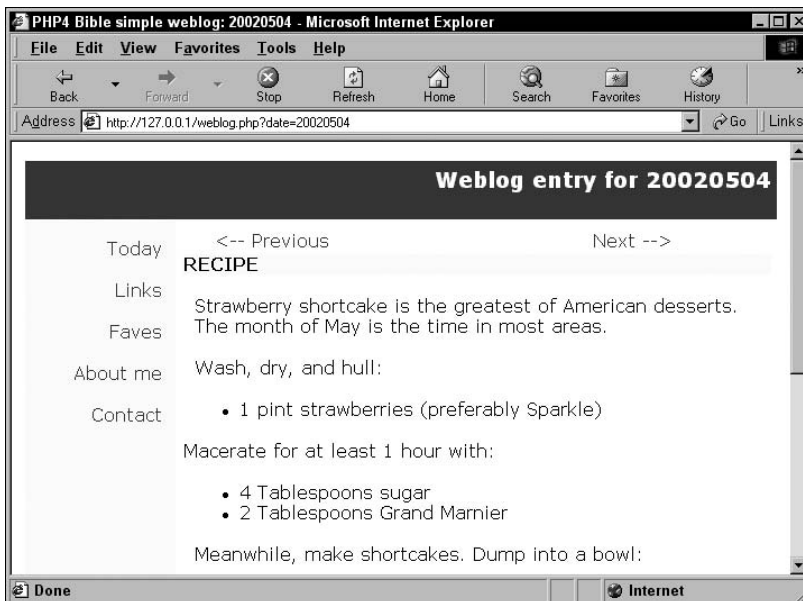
PHP4 Bible simple weblog: 20020504 - Microsoft Internet Explorer

File Edit View Favorites Tools Help

Back Forward Stop Refresh Home Search Favorites History

Address http://127.0.0.1/weblog.php?date=20020504 Go Links

Weblog entry for 20020504

Today

Links

Faves

About me

Contact

<-- Previous Next -->

RECIPE

Strawberry shortcake is the greatest of American desserts. The month of May is the time in most areas.

Wash, dry, and hull:

- 1 pint strawberries (preferably Sparkle)

Macerate for at least 1 hour with:

- 4 Tablespoons sugar
- 2 Tablespoons Grand Marnier

Meanwhile, make shortcakes. Dump into a bowl:

Done Internet